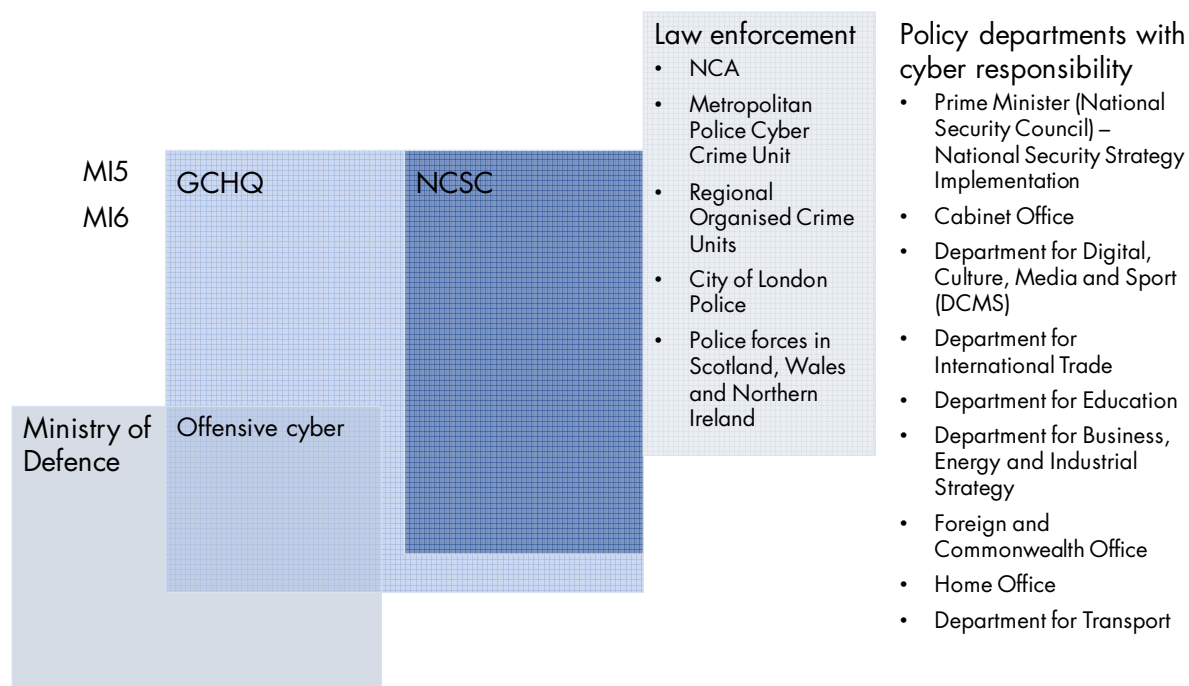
MI5
MI6

GCHQ

NCSC

Law enforcement
- NCA
- Metropolitan Police Cyber Crime Unit
- Regional Organised Crime Units
- City of London Police
- Police forces in Scotland, Wales and Northern Ireland

Policy departments with cyber responsibility
- Prime Minister (National Security Council) – National Security Strategy Implementation
- Cabinet Office
- Department for Digital, Culture, Media and Sport (DCMS)
- Department for International Trade
- Department for Education
- Department for Business, Energy and Industrial Strategy
- Foreign and Commonwealth Office
- Home Office
- Department for Transport

Ministry of Defence

Offensive cyber